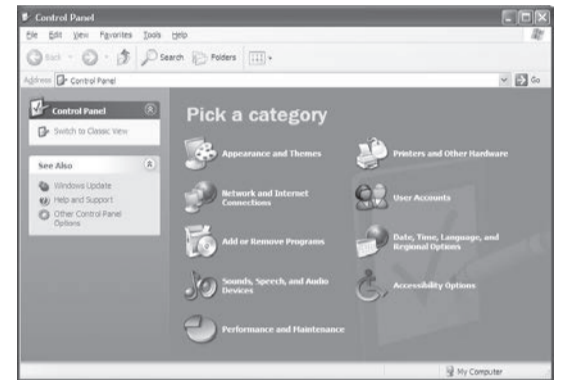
Control Panel

File Edit View Favorites Tools Help

Back Search Folders

Address Control Panel Go

Control Panel

Switch to Classic View

See Also

Windows Update

Help and Support

Other Control Panel Options

Pick a category

Appearance and Themes

Printers and Other Hardware

Network and Internet Connections

User Accounts

Add or Remove Programs

Date, Time, Language, and Regional Options

Sounds, Speech, and Audio Devices

Accessibility Options

Performance and Maintenance

My Computer